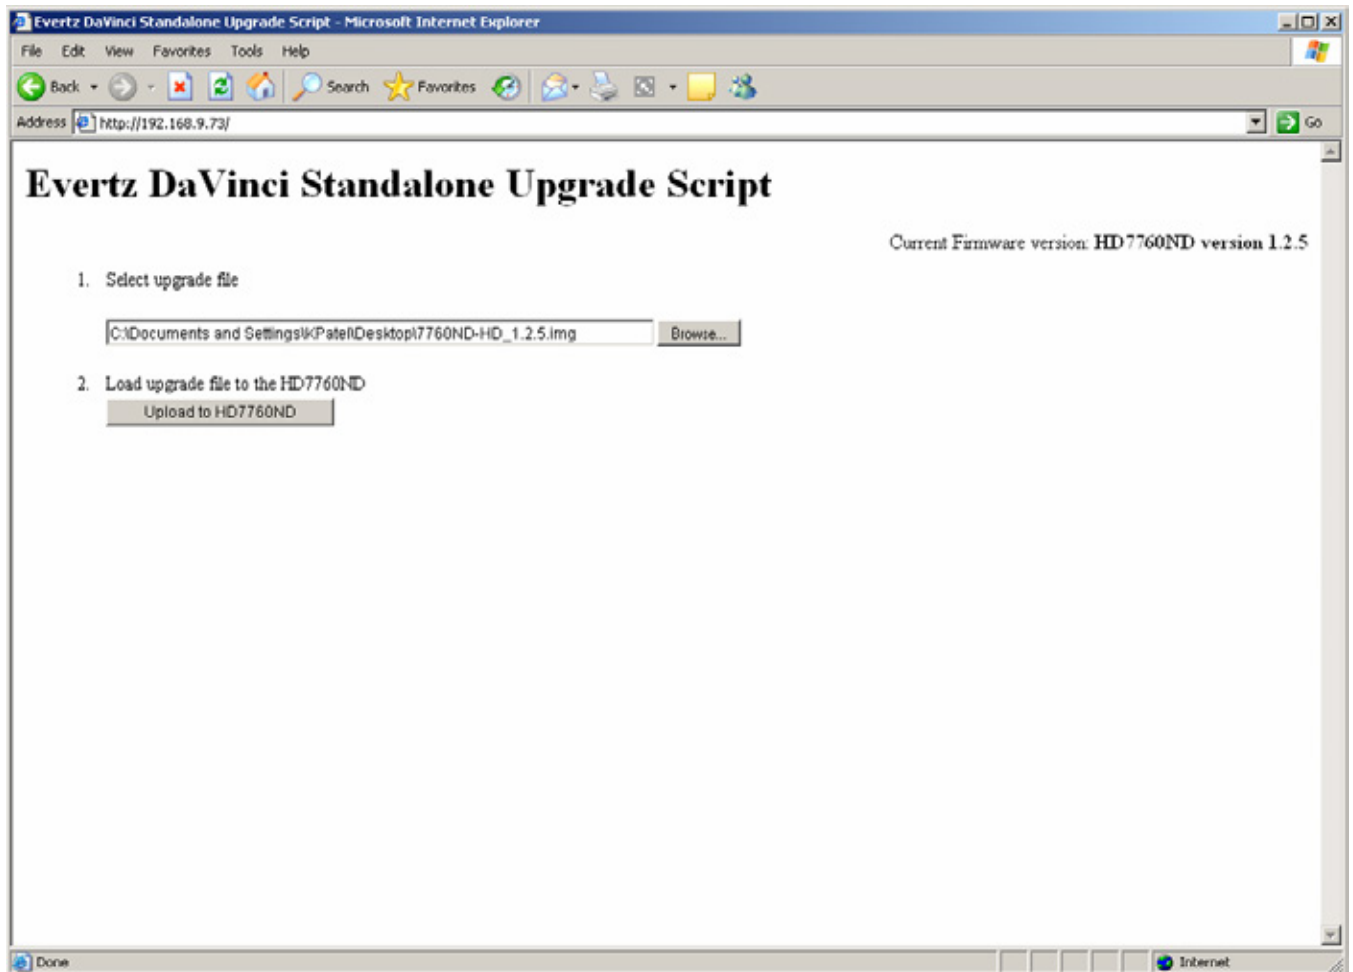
Evertz DaVinci Standalone Upgrade Script - Microsoft Internet Explorer

File Edit View Favorites Tools Help

Back Search Favorites

Address http://192.168.9.73/ Go

Evertz DaVinci Standalone Upgrade Script

Current Firmware version: HD7760ND version 1.2.5

1. Select upgrade file

C:\Documents and Settings\KPatel\Desktop\7760ND-HD_1.2.5.img Browse...

2. Load upgrade file to the HD7760ND

Upload to HD7760ND

Done Internet